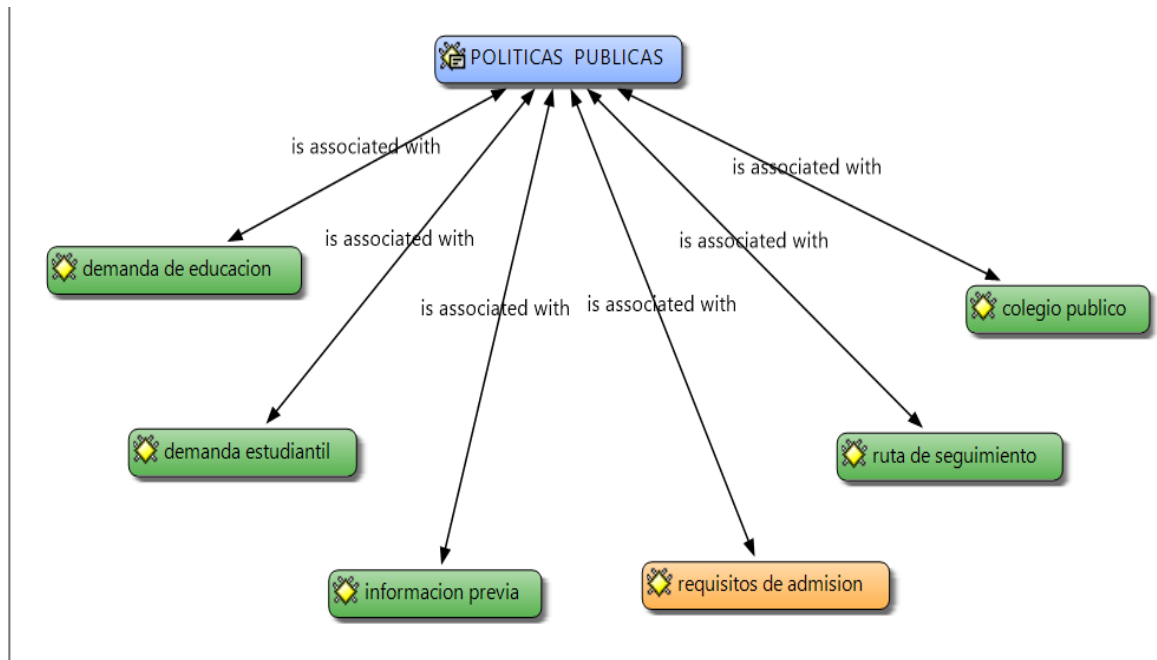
POLITICAS PUBLICAS

is associated with

demanda de educacion

is associated with

demanda estudiantil

is associated with

informacion previa

is associated with

requisitos de admision

is associated with

ruta de seguimiento

is associated with

colegio publico